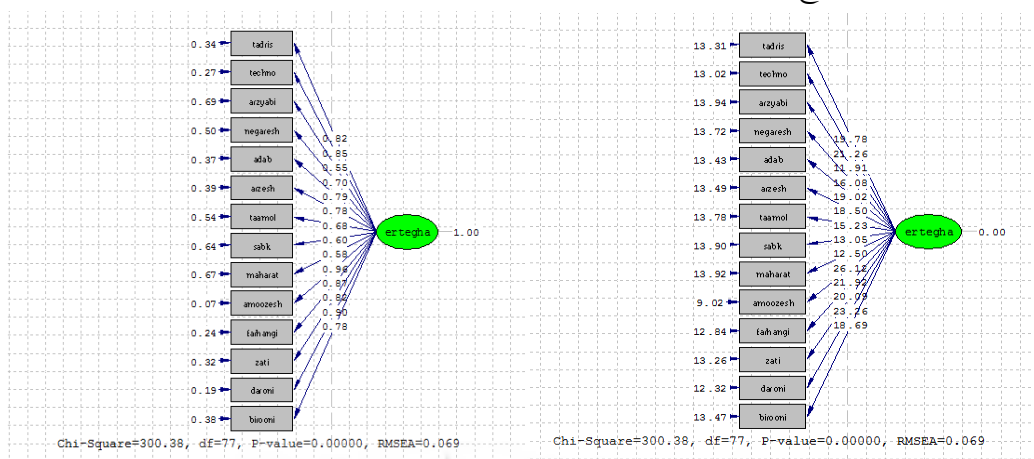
0.34 tadris
0.27 techno
0.69 arzyabi
0.50 negaresh
0.37 adab
0.39 arzesh
0.54 taamol
0.64 sabk
0.67 maharat
0.07 amoozesh
0.24 farhangi
0.32 zati
0.19 daroni
0.38 biroomi

0.82
0.85
0.55
0.70
0.79
0.78
0.68
0.60
0.58
0.96
0.87
0.82
0.90
0.78

ertegha 1.00

Chi-Square=300.38, df=77, P-value=0.00000, RMSEA=0.069

13.31 tadris
13.02 techno
13.94 arzyabi
13.72 negaresh
13.43 adab
13.49 arzesh
13.78 taamol
13.90 sabk
13.92 maharat
9.02 amoozesh
12.84 farhangi
13.26 zati
12.32 daroni
13.47 biroomi

19.78
21.26
11.91
16.08
19.02
18.50
15.23
13.05
12.50
26.12
21.92
20.09
23.76
18.69

ertegha 0.00

Chi-Square=300.38, df=77, P-value=0.00000, RMSEA=0.069